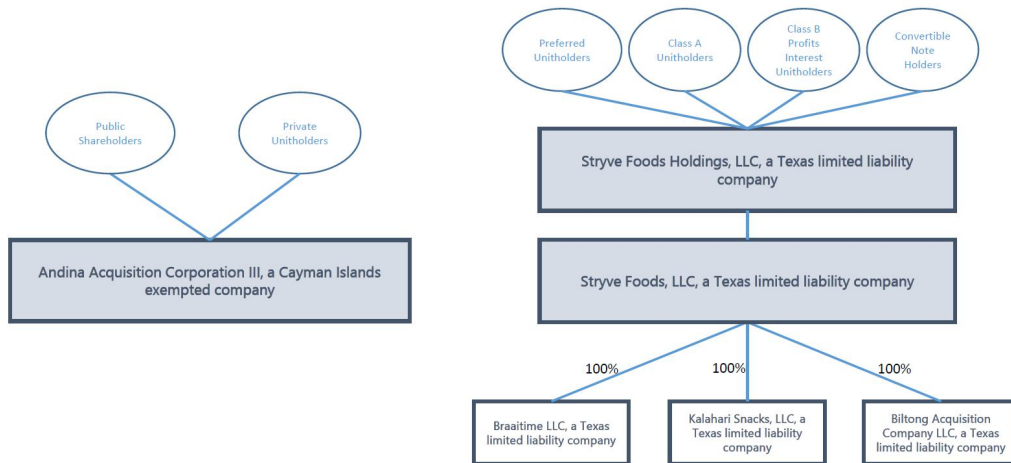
Public Shareholders

Private Unitholders

Andina Acquisition Corporation III, a Cayman Islands exempted company

Preferred Unitholders

Class A Unitholders

Class B Profits Interest Unitholders

Convertible Note Holders

Stryve Foods Holdings, LLC, a Texas limited liability company

Stryve Foods, LLC, a Texas limited liability company

100%

100%

100%

Braaitime LLC, a Texas limited liability company

Kalahari Snacks, LLC, a Texas limited liability company

Biltong Acquisition Company LLC, a Texas limited liability company